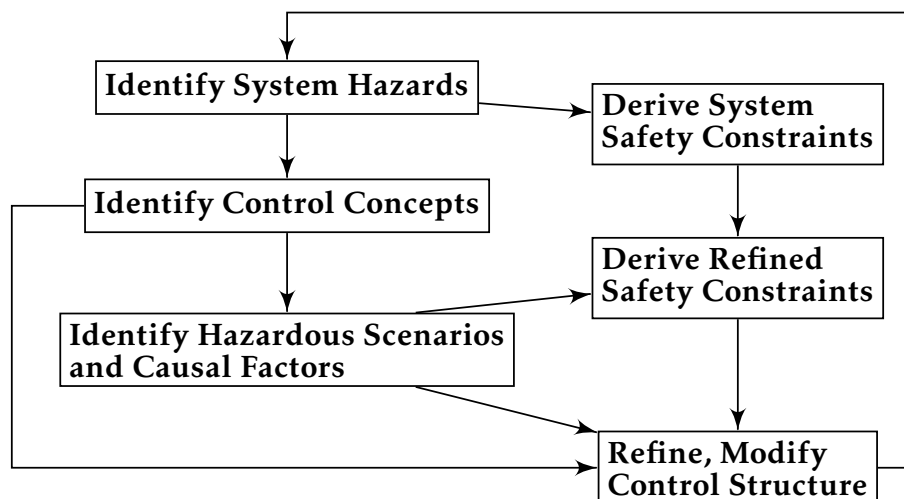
Identify System Hazards

Derive System Safety Constraints

Identify Control Concepts

Derive Refined Safety Constraints

Identify Hazardous Scenarios and Causal Factors

Refine, Modify Control Structure